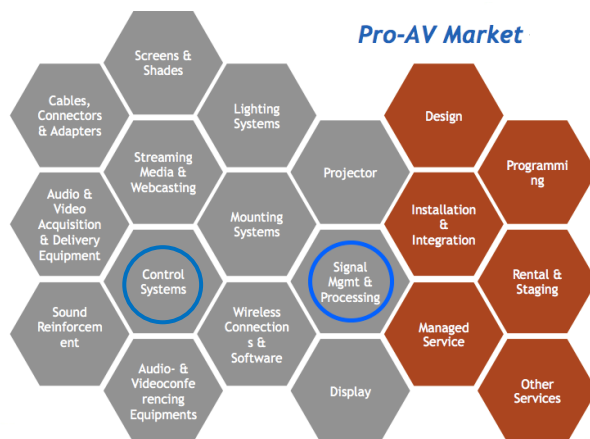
Pro-AV Market

Screens & Shades

Cables, Connectors & Adapters

Lighting Systems

Streaming Media & Webcasting

Projector

Audio & Video Acquisition & Delivery Equipment

Mounting Systems

Control Systems

Signal Mgmt & Processing

Sound Reinforcement

Wireless Connections & Software

Audio- & Videoconferencing Equipments

Display

Design

Programming

Installation & Integration

Rental & Staging

Managed Service

Other Services